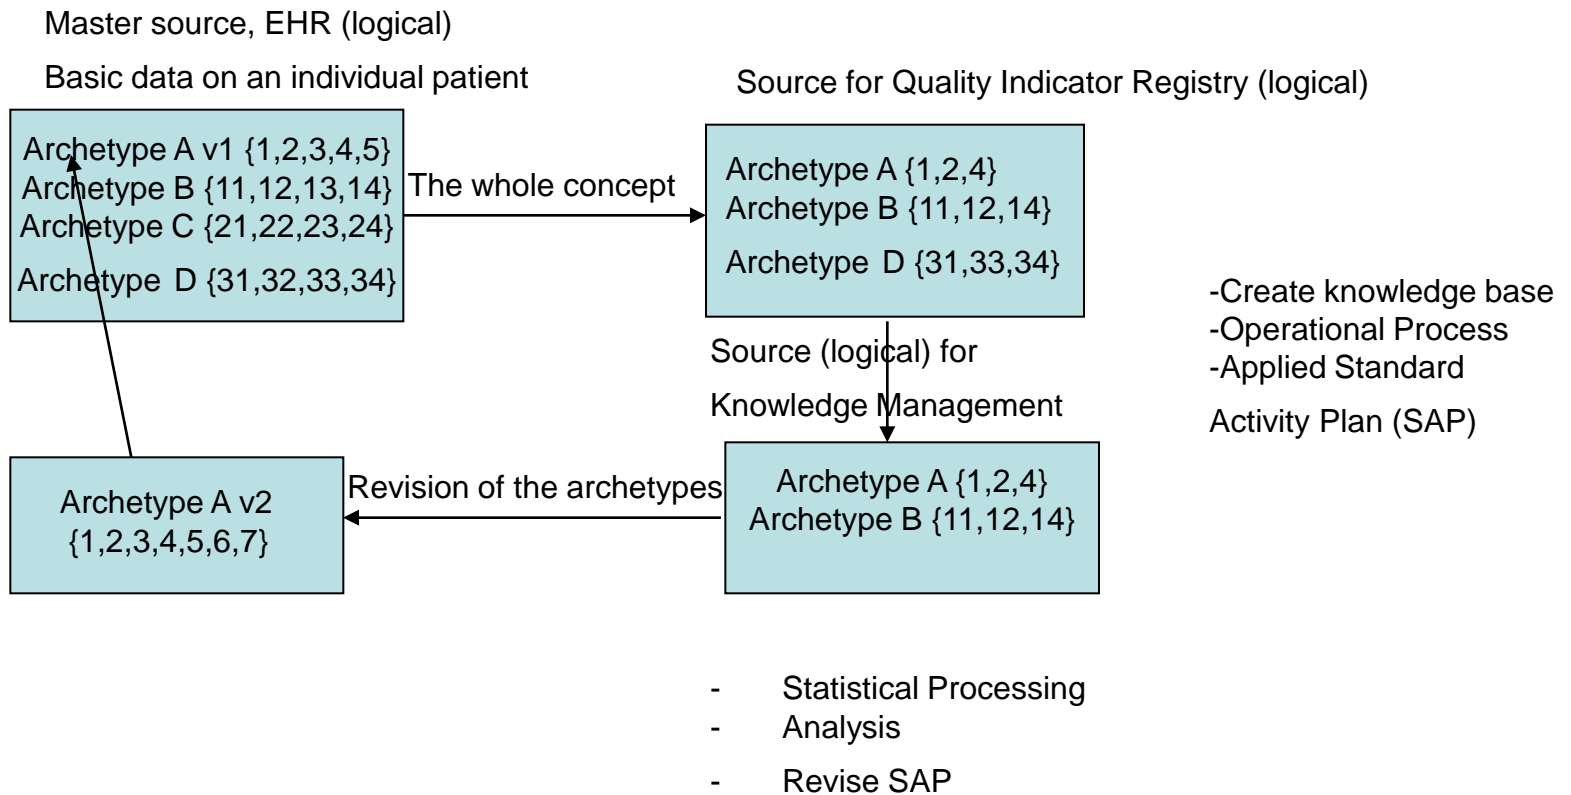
Master source, EHR (logical)

Basic data on an individual patient

Source for Quality Indicator Registry (logical)

Archetype A v1 {1,2,3,4,5}
Archetype B {11,12,13,14}
Archetype C {21,22,23,24}
Archetype D {31,32,33,34}

The whole concept

Archetype A {1,2,4}
Archetype B {11,12,14}
Archetype D {31,33,34}

-Create knowledge base
-Operational Process
-Applied Standard
Activity Plan (SAP)

Source (logical) for
Knowledge Management

Archetype A v2
{1,2,3,4,5,6,7}

Revision of the archetypes

Archetype A {1,2,4}
Archetype B {11,12,14}

- Statistical Processing
- Analysis
- Revise SAP